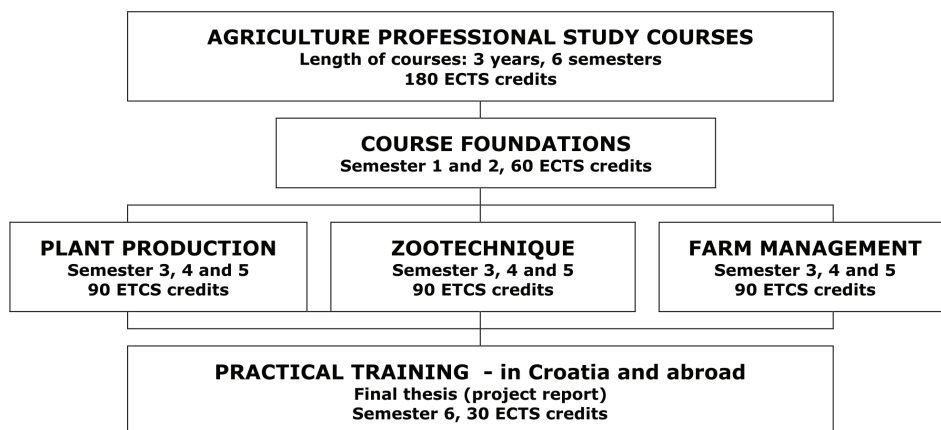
AGRICULTURE PROFESSIONAL STUDY COURSES
Length of courses: 3 years, 6 semesters
180 ECTS credits

COURSE FOUNDATIONS
Semester 1 and 2, 60 ECTS credits

PLANT PRODUCTION
Semester 3, 4 and 5
90 ETCS credits

ZOOTECHNIQUE
Semester 3, 4 and 5
90 ETCS credits

FARM MANAGEMENT
Semester 3, 4 and 5
90 ETCS credits

PRACTICAL TRAINING - in Croatia and abroad
Final thesis (project report)
Semester 6, 30 ECTS credits